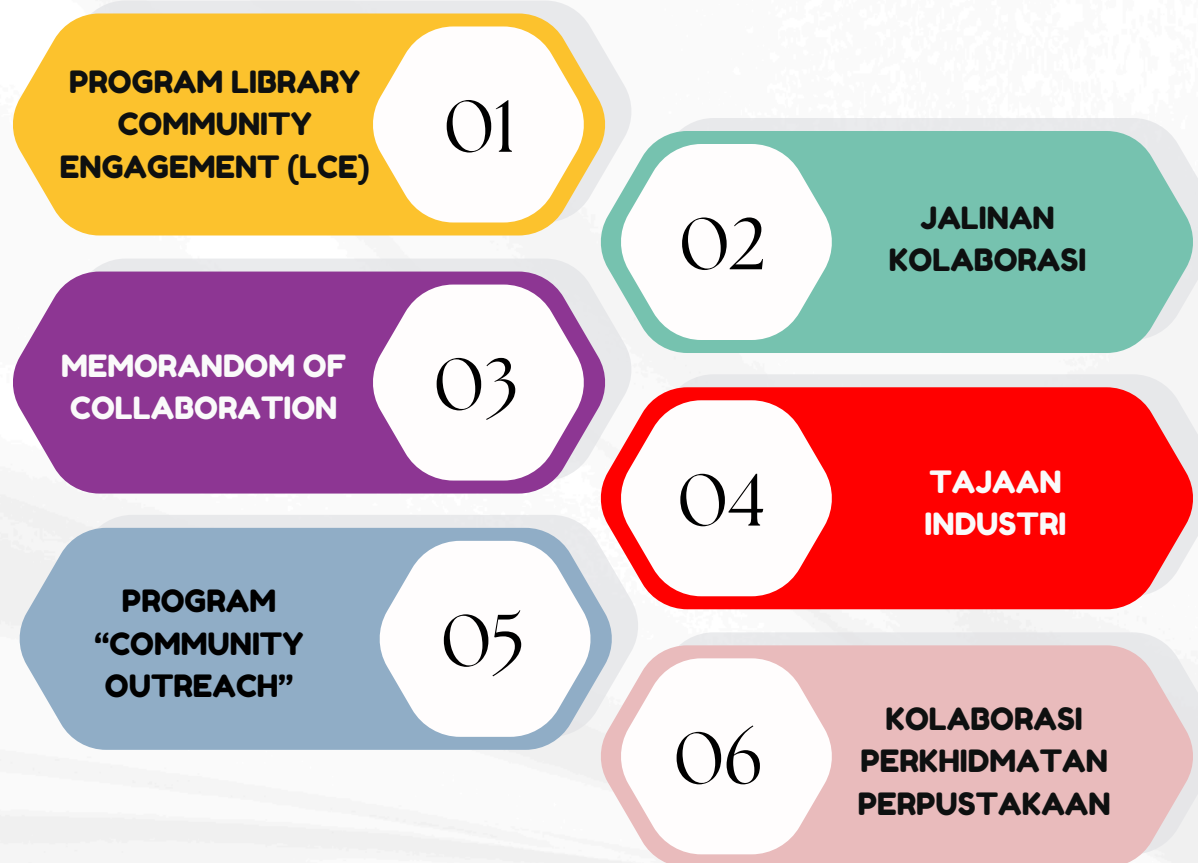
PROGRAM LIBRARY COMMUNITY ENGAGEMENT (LCE)

01

02

JALINAN KOLABORASI

MEMORANDOM OF COLLABORATION

03

04

TAJAAN INDUSTRI

PROGRAM "COMMUNITY OUTREACH"

05

06

KOLABORASI PERKHIDMATAN PERPUSTAKAAN